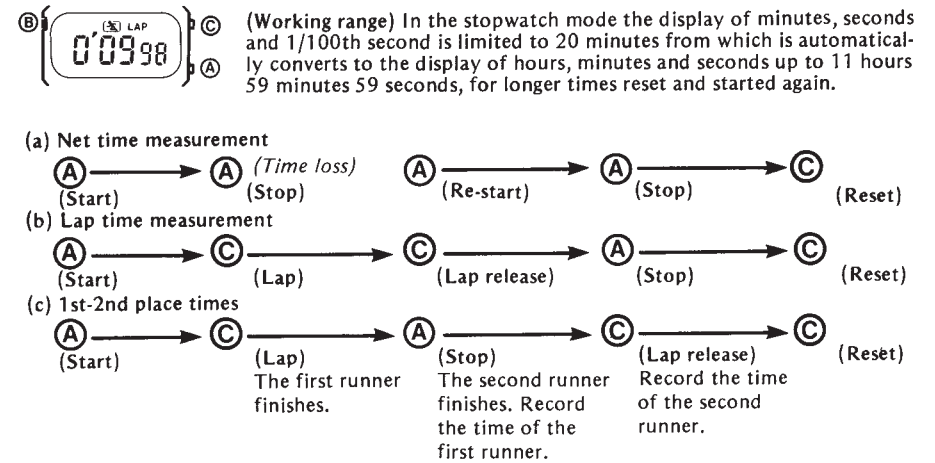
Ⓑ LAP 0'0998 Ⓒ Ⓐ

(Working range) In the stopwatch mode the display of minutes, seconds and 1/100th second is limited to 20 minutes from which is automatically converts to the display of hours, minutes and seconds up to 11 hours 59 minutes 59 seconds, for longer times reset and started again.

(a) Net time measurement
Ⓐ (Start) → Ⓐ *(Time loss)* (Stop) Ⓐ → (Re-start) Ⓐ (Stop) → Ⓒ (Reset)

(b) Lap time measurement
Ⓐ (Start) → Ⓒ (Lap) → Ⓒ (Lap release) → Ⓐ (Stop) → Ⓒ (Reset)

(c) 1st-2nd place times
Ⓐ (Start) → Ⓒ (Lap) The first runner finishes. → Ⓐ (Stop) The second runner finishes. Record the time of the first runner. → Ⓒ (Lap release) Record the time of the second runner. → Ⓒ (Reset)